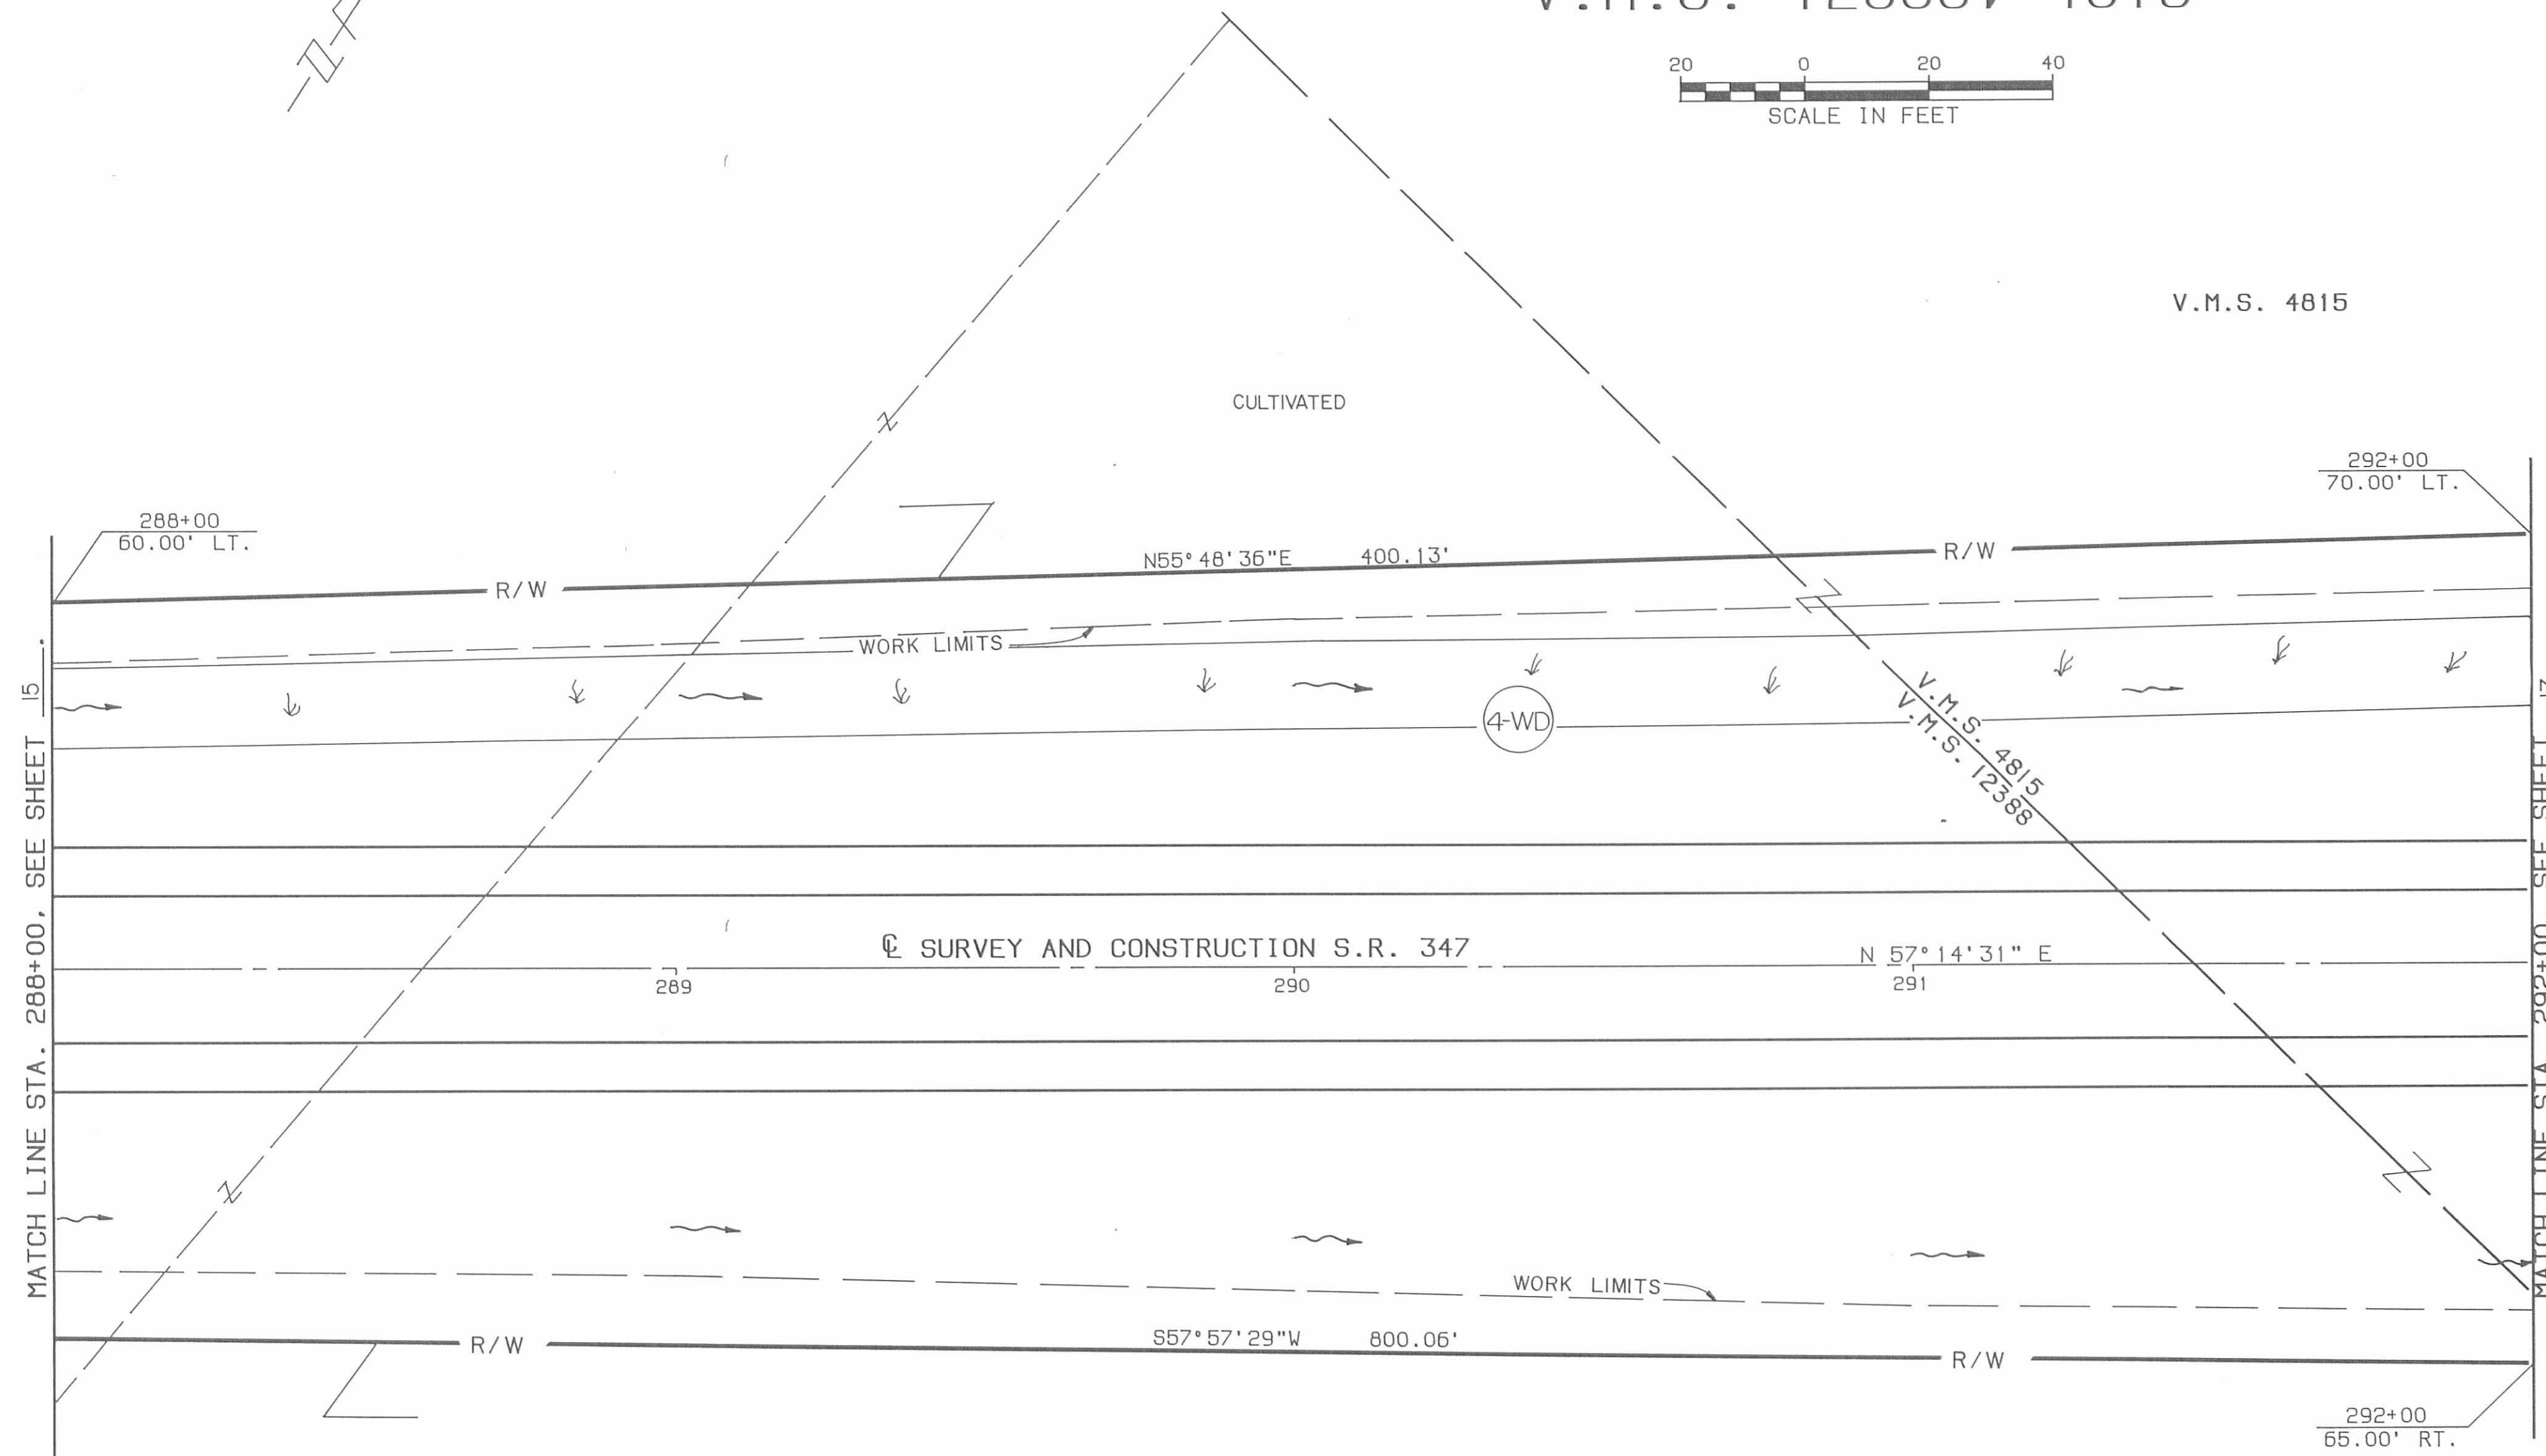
V.M.S. 12388/ 4815

20 0 20 40
SCALE IN FEET

V.M.S. 4815

CULTIVATED

288+00
60.00' LT.

292+00
70.00' LT.

N55° 48' 36"E 400.13'

R/W

R/W

WORK LIMITS

4-WD

V.M.S. 4815
V.M.S. 12388

MATCH LINE STA. 288+00, SEE SHEET 15

MATCH LINE STA. 292+00, SEE SHEET 17

℄ SURVEY AND CONSTRUCTION S.R. 347

N 57° 14' 31" E

289

290

291

WORK LIMITS

S57° 57' 29"W 800.06'

R/W

R/W

292+00
65.00' RT.